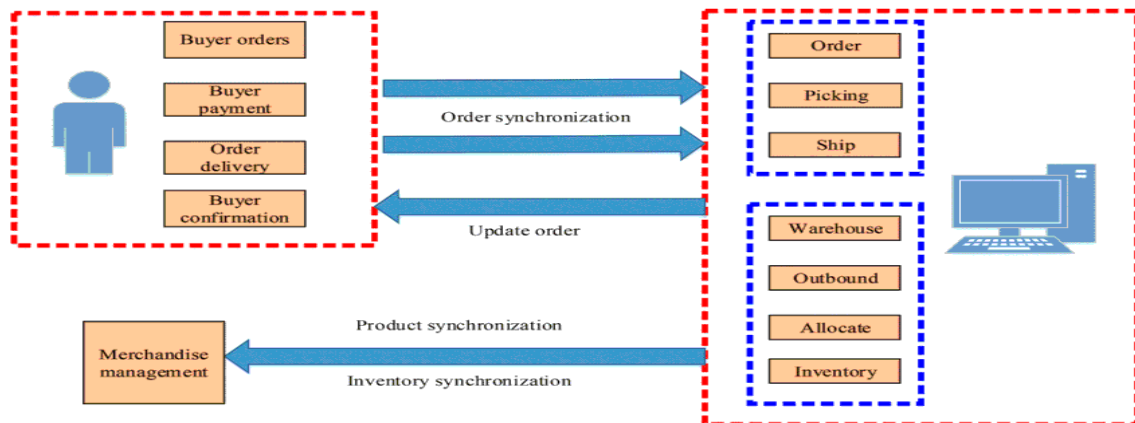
Buyer orders

Buyer payment

Order delivery

Buyer confirmation

Order synchronization

Update order

Order

Picking

Ship

Warehouse

Outbound

Allocate

Inventory

Product synchronization

Merchandise management

Inventory synchronization